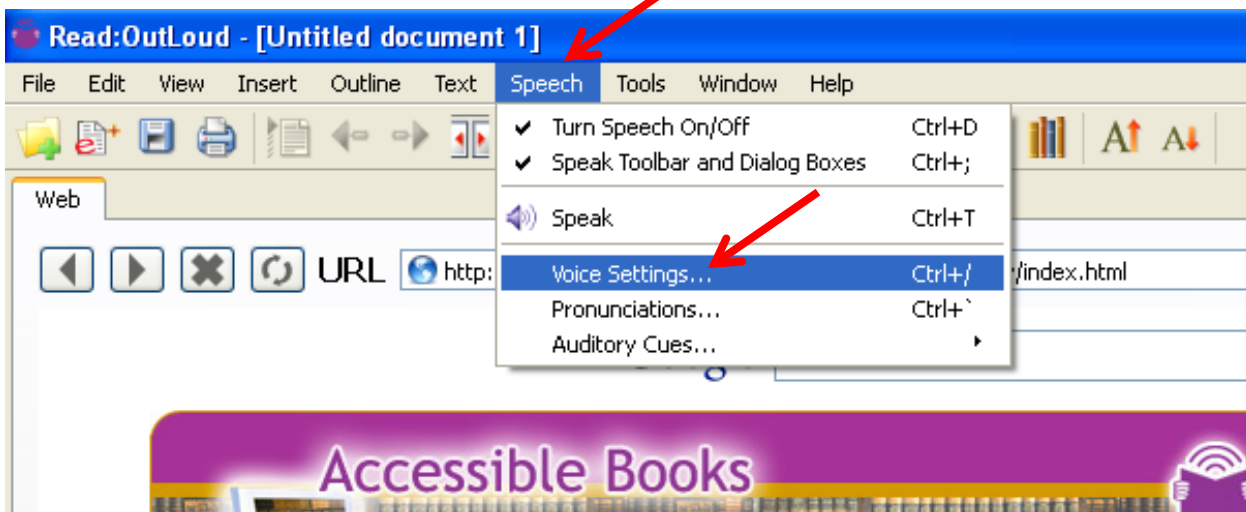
Read:OutLoud - [Untitled document 1]

File Edit View Insert Outline Text Speech Tools Window Help

Turn Speech On/Off Ctrl+D
Speak Toolbar and Dialog Boxes Ctrl+;
Speak Ctrl+T
Voice Settings... Ctrl+/
Pronunciations... Ctrl+`
Auditory Cues...

Web

URL http: /index.html

Accessible Books